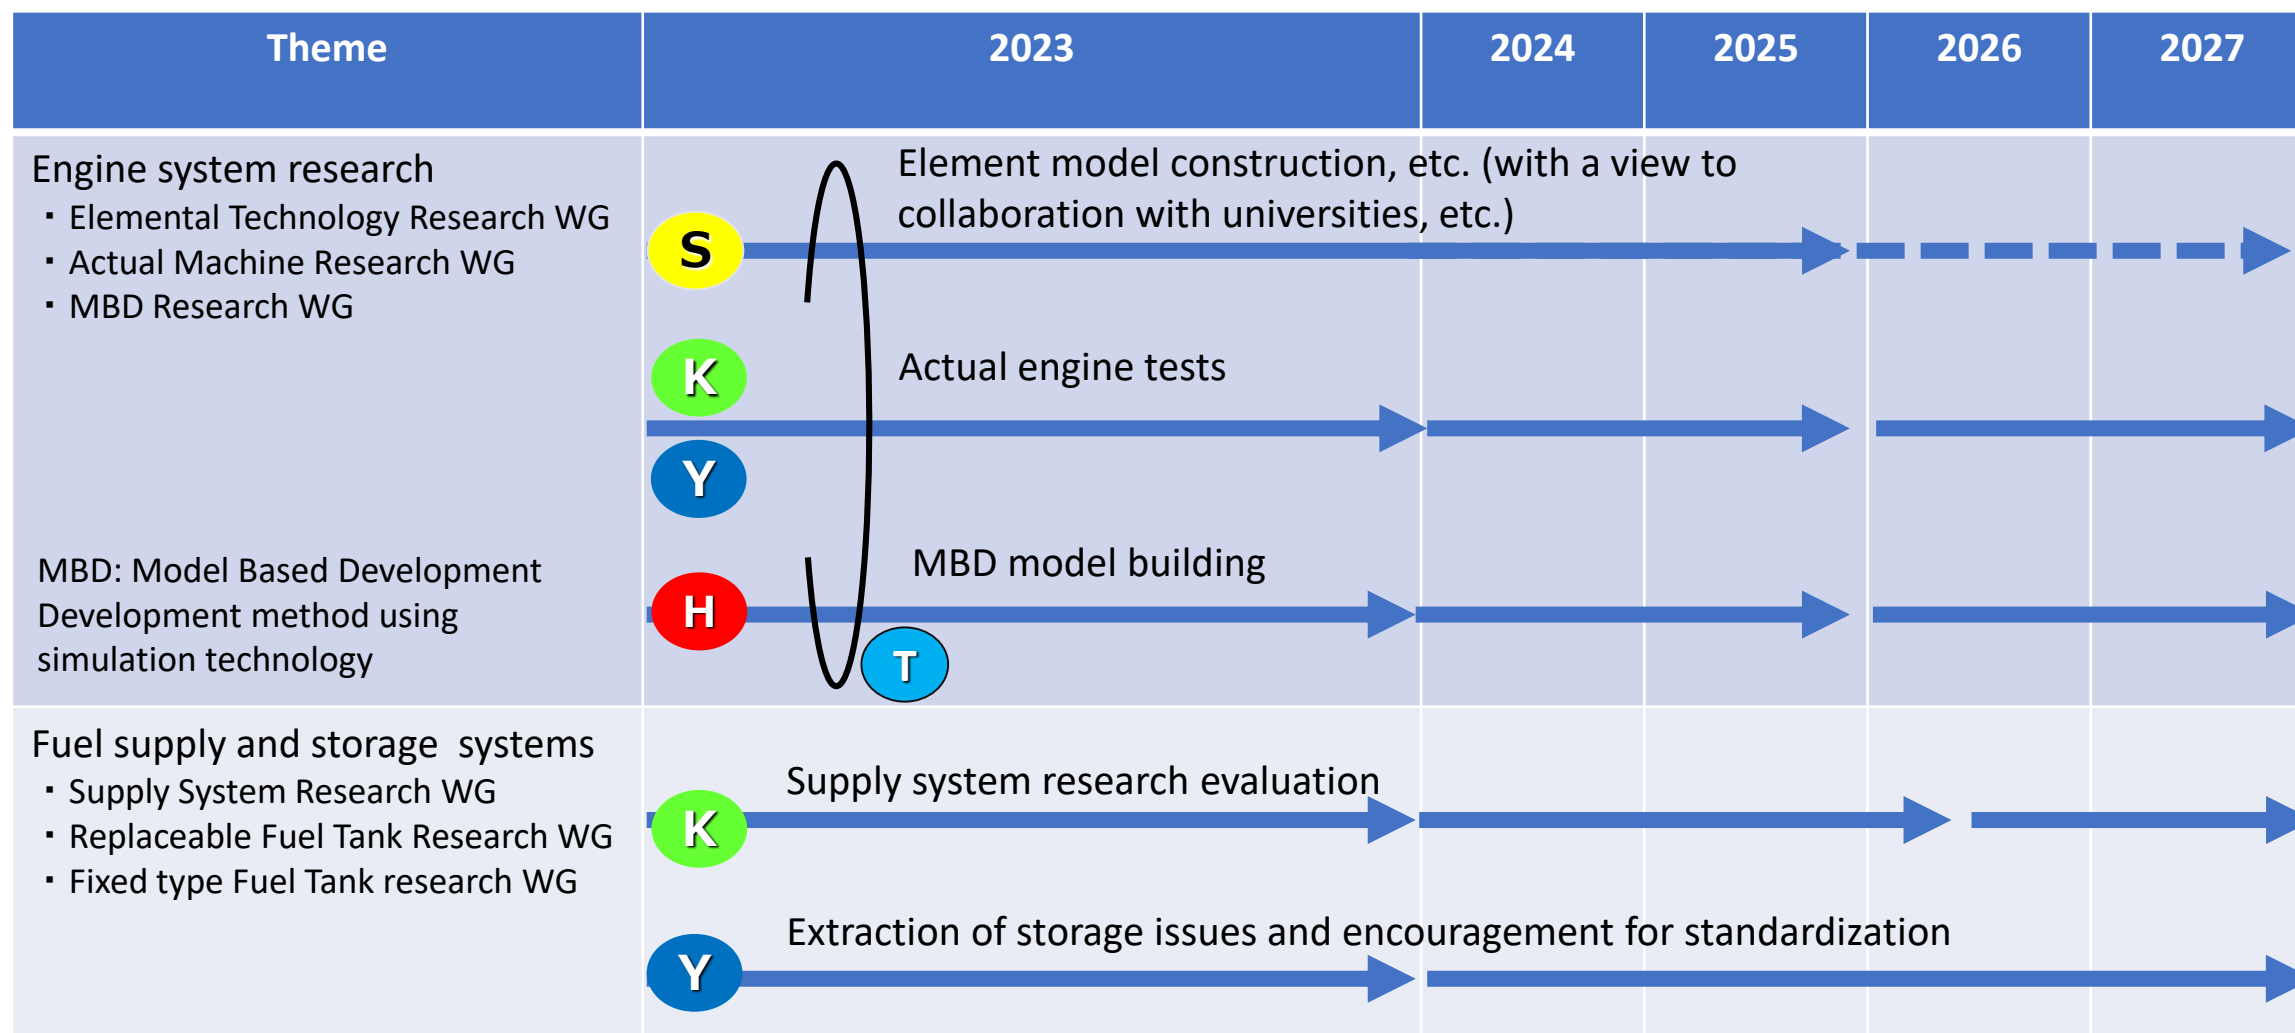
| Theme | 2023 | 2024 | 2025 | 2026 | 2027 |
|---|---|---|---|---|---|

Engine system research
・Elemental Technology Research WG
・Actual Machine Research WG
・MBD Research WG

MBD: Model Based Development
Development method using simulation technology

S
Element model construction, etc. (with a view to collaboration with universities, etc.)

K
Actual engine tests
Y

H
MBD model building
T

Fuel supply and storage systems
・Supply System Research WG
・Replaceable Fuel Tank Research WG
・Fixed type Fuel Tank research WG

K
Supply system research evaluation

Y
Extraction of storage issues and encouragement for standardization